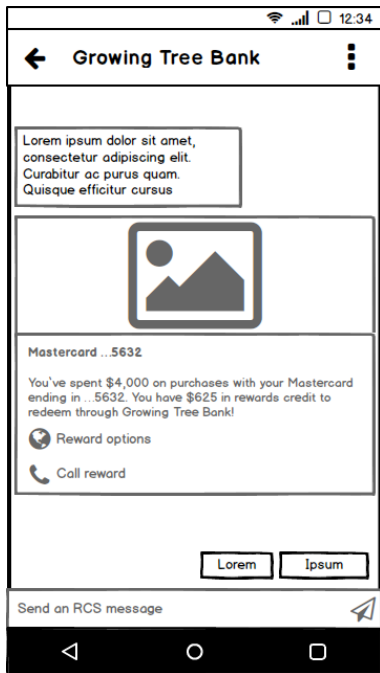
12:34

Growing Tree Bank

Lorem ipsum dolor sit amet, consectetur adipiscing elit. Curabitur ac purus quam. Quisque efficitur cursus

Mastercard ...5632

You've spent $4,000 on purchases with your Mastercard ending in ...5632. You have $625 in rewards credit to redeem through Growing Tree Bank!

Reward options

Call reward

Lorem

Ipsum

Send an RCS message